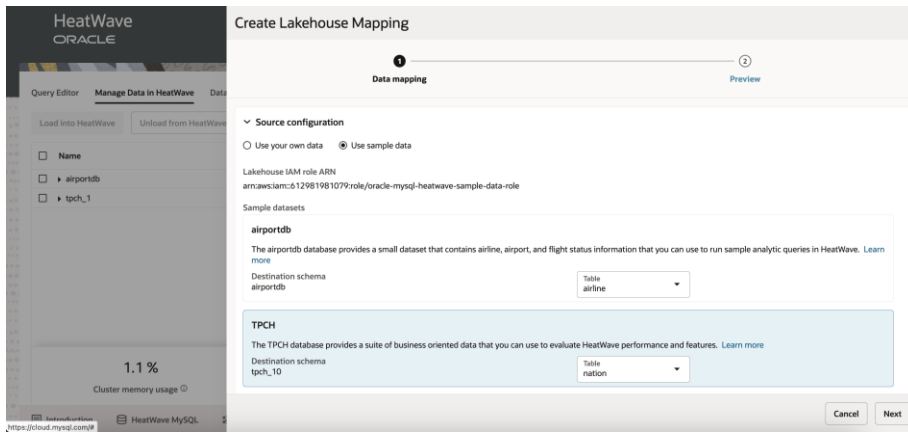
HeatWave
ORACLE

Query Editor Manage Data in HeatWave Data

Load into HeatWave Unload from HeatWave

Name

airportdb

tpch_1

1.1 %

Cluster memory usage

Introduction HeatWave MySQL

https://cloud.mysql.com/#

Create Lakehouse Mapping

1 Data mapping

2 Preview

Source configuration

Use your own data Use sample data

Lakehouse IAM role ARN

arn:aws:iam::612981981079:role/oracle-mysql-heatwave-sample-data-role

Sample datasets

airportdb

The airportdb database provides a small dataset that contains airline, airport, and flight status information that you can use to run sample analytic queries in HeatWave. Learn more

Destination schema
airportdb

Table
airline

TPCH

The TPCH database provides a suite of business oriented data that you can use to evaluate HeatWave performance and features. Learn more

Destination schema
tpch_10

Table
nation

Cancel Next